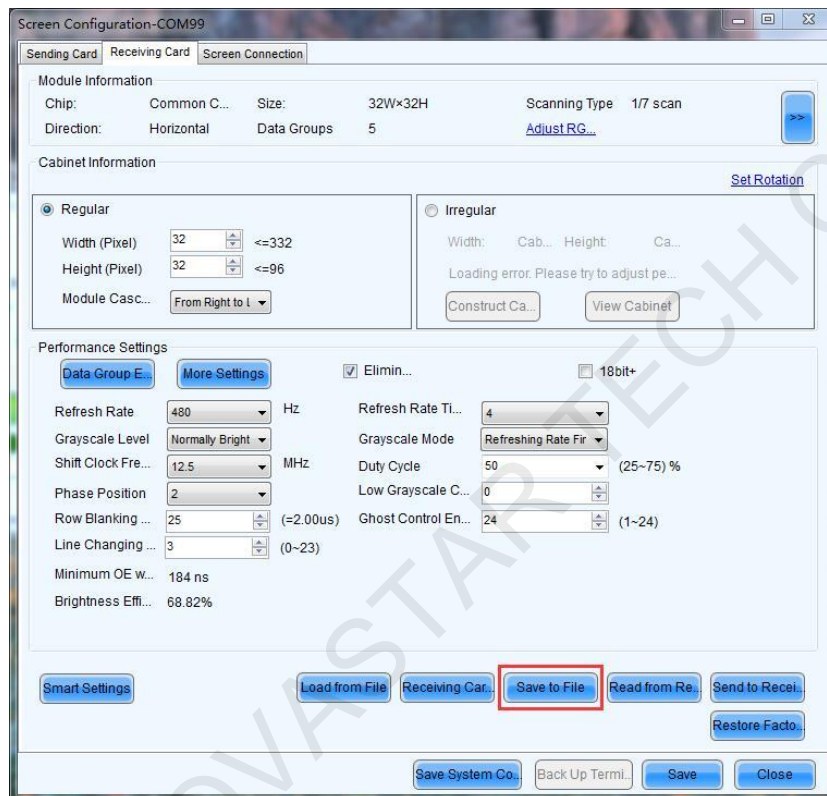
Screen Configuration-COM99

Sending Card | Receiving Card | Screen Connection

Module Information
Chip: Common C... Size: 32W×32H Scanning Type 1/7 scan
Direction: Horizontal Data Groups 5 Adjust RG...
>>

Cabinet Information
Set Rotation

Regular
Width (Pixel) 32 <=332
Height (Pixel) 32 <=96
Module Casc... From Right to L

Irregular
Width: Cab... Height: Ca...
Loading error. Please try to adjust pe...
Construct Ca... View Cabinet

Performance Settings
Data Group E... More Settings
Elimin... 18bit+

Refresh Rate 480 Hz
Refresh Rate Ti... 4
Grayscale Level Normally Bright
Grayscale Mode Refreshing Rate Fir
Shift Clock Fre... 12.5 MHz
Duty Cycle 50 (25~75) %
Phase Position 2
Low Grayscale C... 0
Row Blanking ... 25 (=2.00us)
Ghost Control En... 24 (1~24)
Line Changing ... 3 (0~23)
Minimum OE w... 184 ns
Brightness Effi... 68.82%

Smart Settings
Load from File | Receiving Car... | Save to File | Read from Re... | Send to Recei...
Restore Facto...

Save System Co... | Back Up Termi... | Save | Close

NOVASTAR TECH